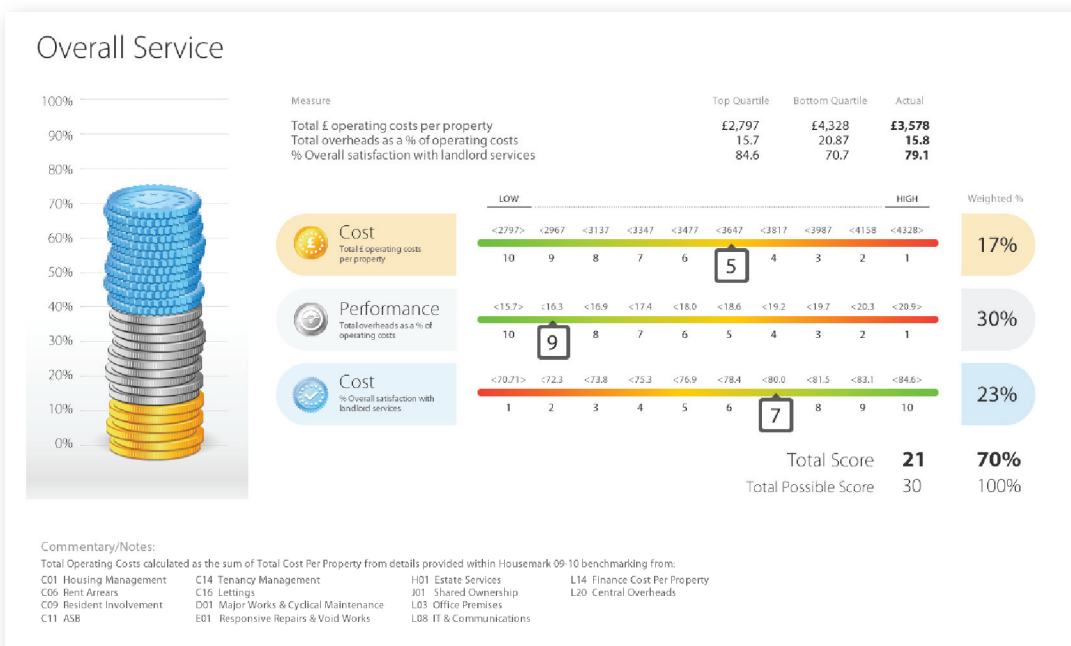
Overall Service

100%
90%
80%
70%
60%
50%
40%
30%
20%
10%
0%

| Measure | Top Quartile | Bottom Quartile | Actual |
|---|---|---|---|
| Total £ operating costs per property | £2,797 | £4,328 | **£3,578** |
| Total overheads as a % of operating costs | 15.7 | 20.87 | **15.8** |
| % Overall satisfaction with landlord services | 84.6 | 70.7 | **79.1** |

LOW HIGH Weighted %

Cost
Total £ operating costs per property
<2797> <2967 <3137 <3347 <3477 <3647 <3817 <3987 <4158 <4328>
10 9 8 7 6 5 4 3 2 1
17%

Performance
Total overheads as a % of operating costs
<15.7> <16.3 <16.9 <17.4 <18.0 <18.6 <19.2 <19.7 <20.3 <20.9>
10 9 8 7 6 5 4 3 2 1
30%

Cost
% Overall satisfaction with landlord services
<70.7> <72.3 <73.8 <75.3 <76.9 <78.4 <80.0 <81.5 <83.1 <84.6>
1 2 3 4 5 6 7 8 9 10
23%

Total Score 21 70%
Total Possible Score 30 100%

Commentary/Notes:
Total Operating Costs calculated as the sum of Total Cost Per Property from details provided within Housemark 09-10 benchmarking from:
C01 Housing Management
C06 Rent Arrears
C09 Resident Involvement
C11 ASB
C14 Tenancy Management
C16 Lettings
D01 Major Works & Cyclical Maintenance
E01 Responsive Repairs & Void Works
H01 Estate Services
J01 Shared Ownership
L03 Office Premises
L08 IT & Communications
L14 Finance Cost Per Property
L20 Central Overheads